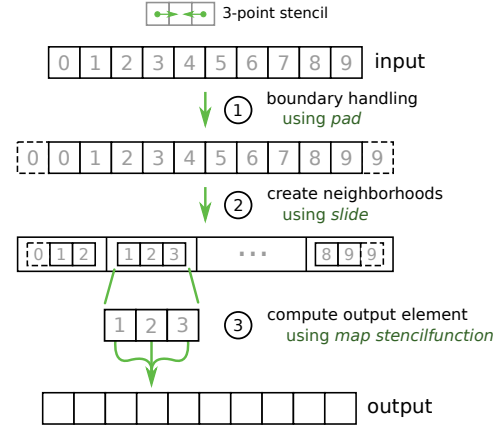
3-point stencil

| 0 | 1 | 2 | 3 | 4 | 5 | 6 | 7 | 8 | 9 |
|---|---|---|---|---|---|---|---|---|---|

input

1 boundary handling using *pad*

| 0 | 0 | 1 | 2 | 3 | 4 | 5 | 6 | 7 | 8 | 9 | 9 |
|---|---|---|---|---|---|---|---|---|---|---|---|

2 create neighborhoods using *slide*

0 1 2 | 1 2 3 | ... | 8 9 9

3 compute output element using *map stencilfunction*

1 2 3

output